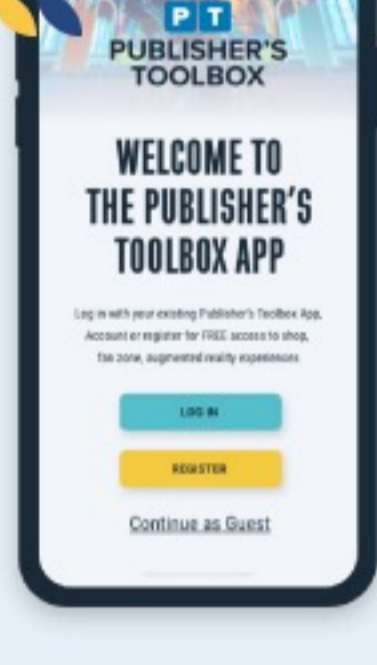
P T
PUBLISHER'S
TOOLBOX

WELCOME TO THE PUBLISHER'S TOOLBOX APP

Log in with your existing Publisher's Toolbox App, Account or register for FREE access to shop, fan zone, augmented reality experiences

LOG IN

REGISTER

Continue as Guest